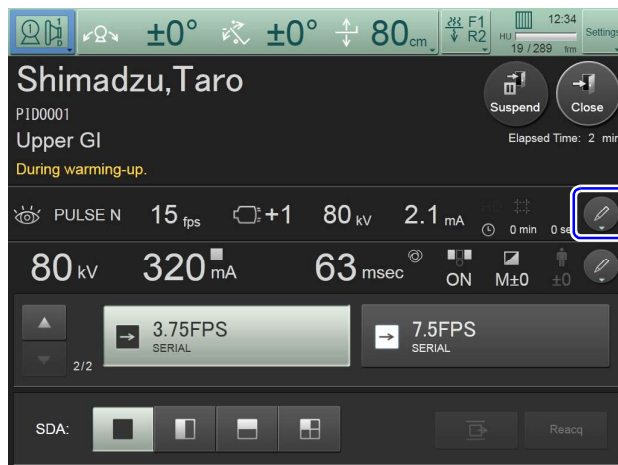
±0° ±0° 80cm F1 R2 12:34 HU 19 / 289 fm Settings

Shimadzu,Taro
PID0001
Upper GI
During warming-up.

Suspend Close
Elapsed Time: 2 min

PULSE N 15 fps +1 80 kV 2.1 mA 0 min 0 se

80 kV 320 mA 63 msec ON M±0 ±0

2/2
3.75FPS
SERIAL
7.5FPS
SERIAL

SDA:
Reacq